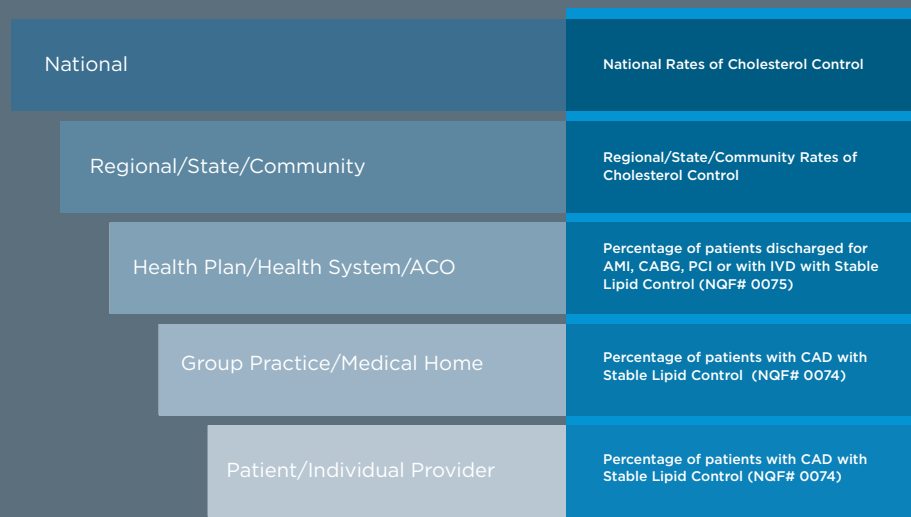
National

National Rates of Cholesterol Control

Regional/State/Community

Regional/State/Community Rates of Cholesterol Control

Health Plan/Health System/ACO

Percentage of patients discharged for AMI, CABG, PCI or with IVD with Stable Lipid Control (NQF# 0075)

Group Practice/Medical Home

Percentage of patients with CAD with Stable Lipid Control (NQF# 0074)

Patient/Individual Provider

Percentage of patients with CAD with Stable Lipid Control (NQF# 0074)